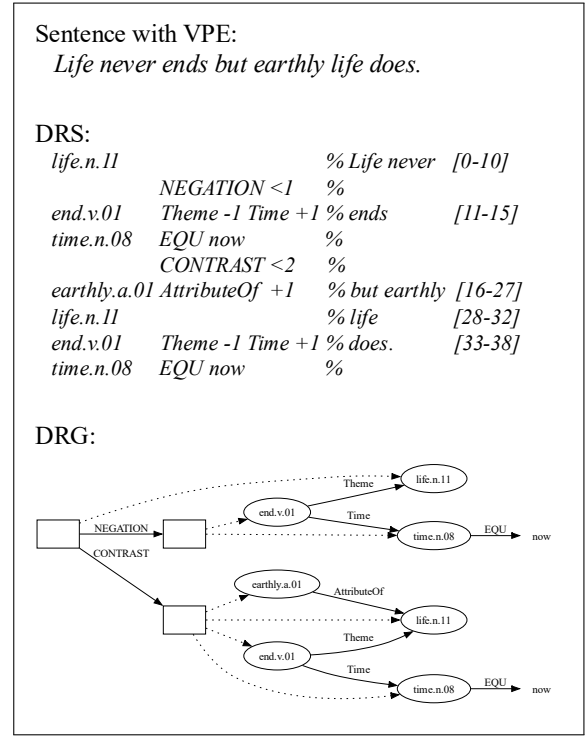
Sentence with VPE:
*Life never ends but earthly life does.*

DRS:

| | | | |
|---|---|---|---|
| *life.n.11* | | *% Life never* | *[0-10]* |
| | *NEGATION <1* | *%* | |
| *end.v.01* | *Theme -1 Time +1* | *% ends* | *[11-15]* |
| *time.n.08* | *EQU now* | *%* | |
| | *CONTRAST <2* | *%* | |
| *earthly.a.01* | *AttributeOf +1* | *% but earthly* | *[16-27]* |
| *life.n.11* | | *% life* | *[28-32]* |
| *end.v.01* | *Theme -1 Time +1* | *% does.* | *[33-38]* |
| *time.n.08* | *EQU now* | *%* | |

DRG:

Theme
life.n.11
end.v.01
NEGATION
Time
time.n.08
EQU
now
CONTRAST
earthly.a.01
AttributeOf
life.n.11
Theme
end.v.01
Time
time.n.08
EQU
now